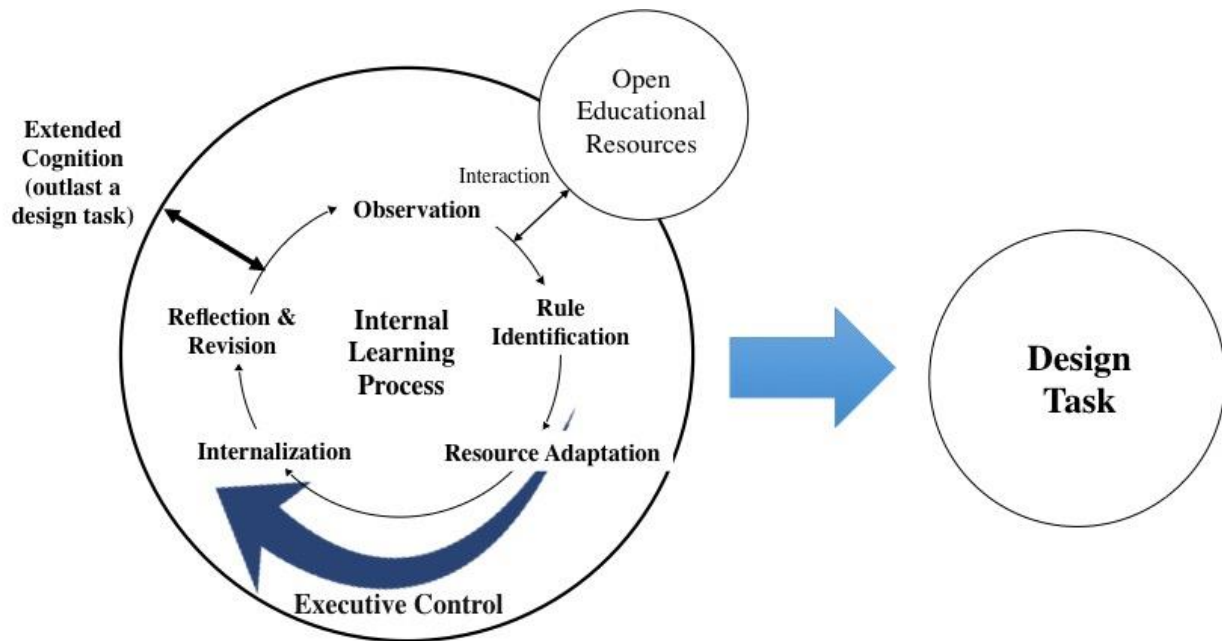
Extended Cognition (outlast a design task)

Open Educational Resources

Interaction

Observation

Rule Identification

Resource Adaptation

Internalization

Reflection & Revision

Internal Learning Process

Executive Control

Design Task